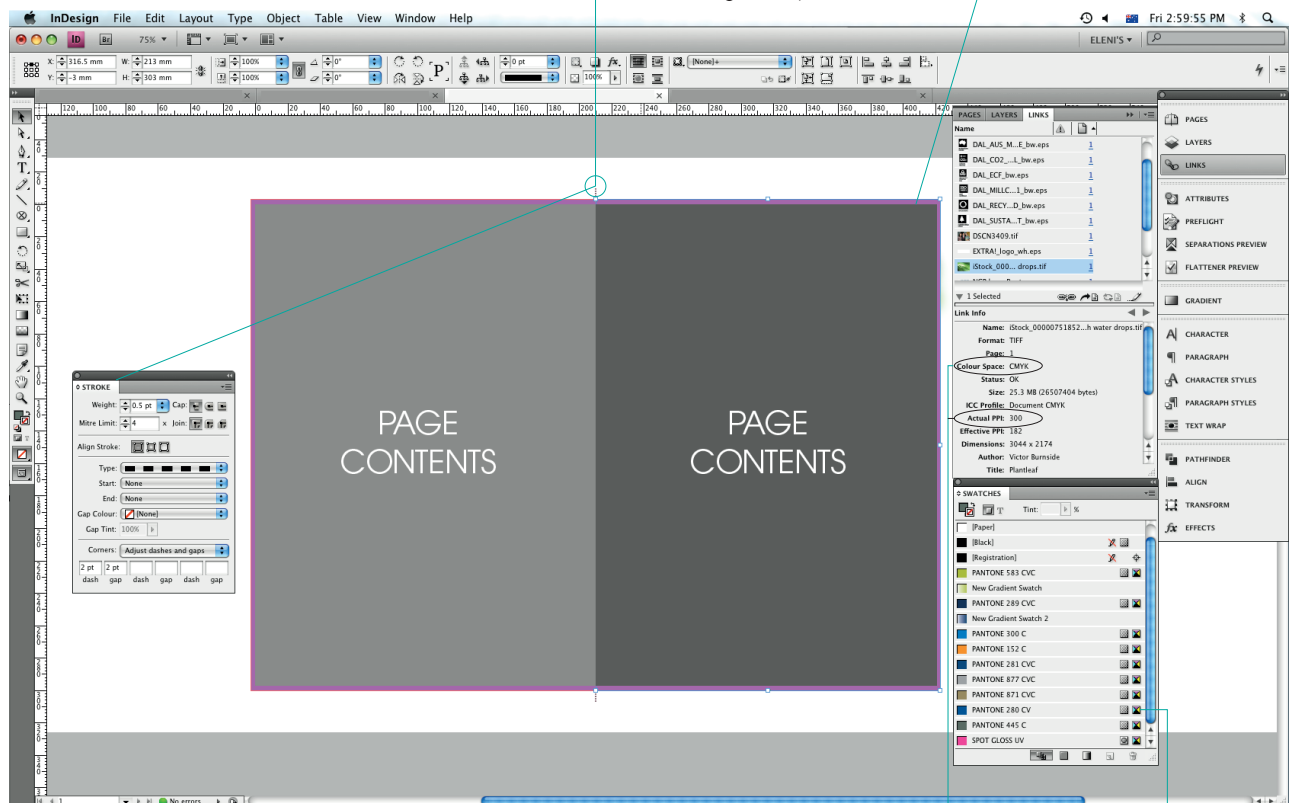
InDesign File Edit Layout Type Object Table View Window Help

Fri 2:59:55 PM

Br 75%

ELENI'S

X: 316.5 mm W: 213 mm
Y: -3 mm H: 303 mm

100% 100% 0° 0°

0 pt

100%

[None]+

120 100 80 60 40 20 0 20 40 60 80 100 120 140 160 180 200 220 240 260 280 300 320 340 360 380 400 420

PAGES LAYERS LINKS

Name

DAL_AUS_M...E_bw.eps 1
DAL_CO2_...L_bw.eps 1
DAL_ECF_bw.eps 1
DAL_MILLC...1_bw.eps 1
DAL_RECY...D_bw.eps 1
DAL_SUSTA...T_bw.eps 1
DSCN3409.tif 1
EXTRA!_logo_wh.eps 1
iStock_000... drops.tif 1

1 Selected

Link Info

Name: iStock_00000751852...h water drops.tif
Format: TIFF
Page: 1
Colour Space: CMYK
Status: OK
Size: 25.3 MB (26507404 bytes)
ICC Profile: Document CMYK
Actual PPI: 300
Effective PPI: 182
Dimensions: 3044 x 2174
Author: Victor Burnside
Title: Plantleaf

PAGES
LAYERS
LINKS
ATTRIBUTES
PREFLIGHT
SEPARATIONS PREVIEW
FLATTENER PREVIEW
GRADIENT
CHARACTER
PARAGRAPH
CHARACTER STYLES
PARAGRAPH STYLES
TEXT WRAP
PATHFINDER
ALIGN
TRANSFORM
EFFECTS

STROKE

Weight: 0.5 pt Cap:
Mitre Limit: 4 x Join:
Align Stroke:
Type:
Start: None
End: None
Gap Colour: [None]
Gap Tint: 100%
Corners: Adjust dashes and gaps
2 pt 2 pt
dash gap dash gap dash gap

PAGE CONTENTS

PAGE CONTENTS

SWATCHES

Tint: %

[Paper]
[Black]
[Registration]
PANTONE 583 CVC
New Gradient Swatch
PANTONE 289 CVC
New Gradient Swatch 2
PANTONE 300 C
PANTONE 152 C
PANTONE 281 CVC
PANTONE 877 CVC
PANTONE 871 CVC
PANTONE 280 CV
PANTONE 445 C
SPOT GLOSS UV

No errors